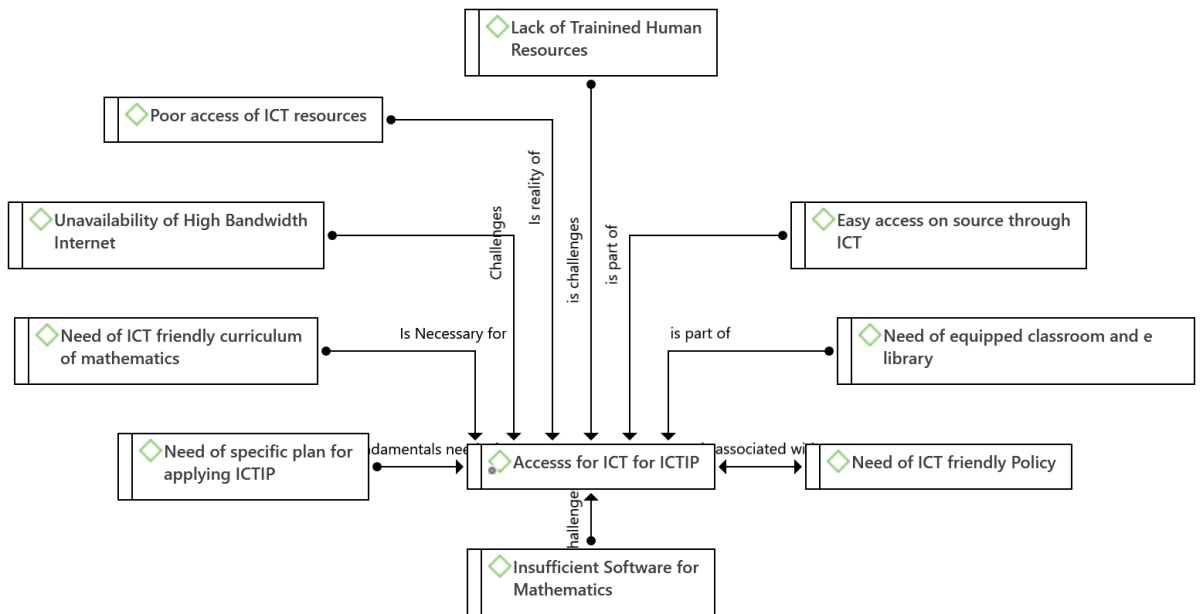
Lack of Trainined Human Resources

Poor access of ICT resources

Unavailability of High Bandwidth Internet

Easy access on source through ICT

Need of ICT friendly curriculum of mathematics

Need of equipped classroom and e library

Challenges

Is reality of

is challenges

is part of

Is Necessary for

is part of

Need of specific plan for applying ICTIP

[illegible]damentals nee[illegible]

Accesss for ICT for ICTIP

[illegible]associated wi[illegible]

Need of ICT friendly Policy

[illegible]hallenge

Insufficient Software for Mathematics